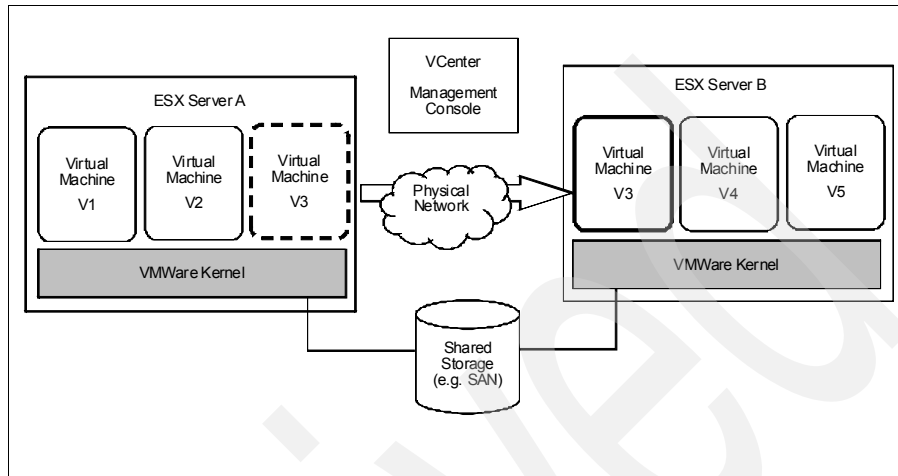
VCenter

Management Console

ESX Server A

Virtual Machine V1

Virtual Machine V2

Virtual Machine V3

VMWare Kernel

Physical Network

ESX Server B

Virtual Machine V3

Virtual Machine V4

Virtual Machine V5

VMWare Kernel

Shared Storage (e.g. SAN)